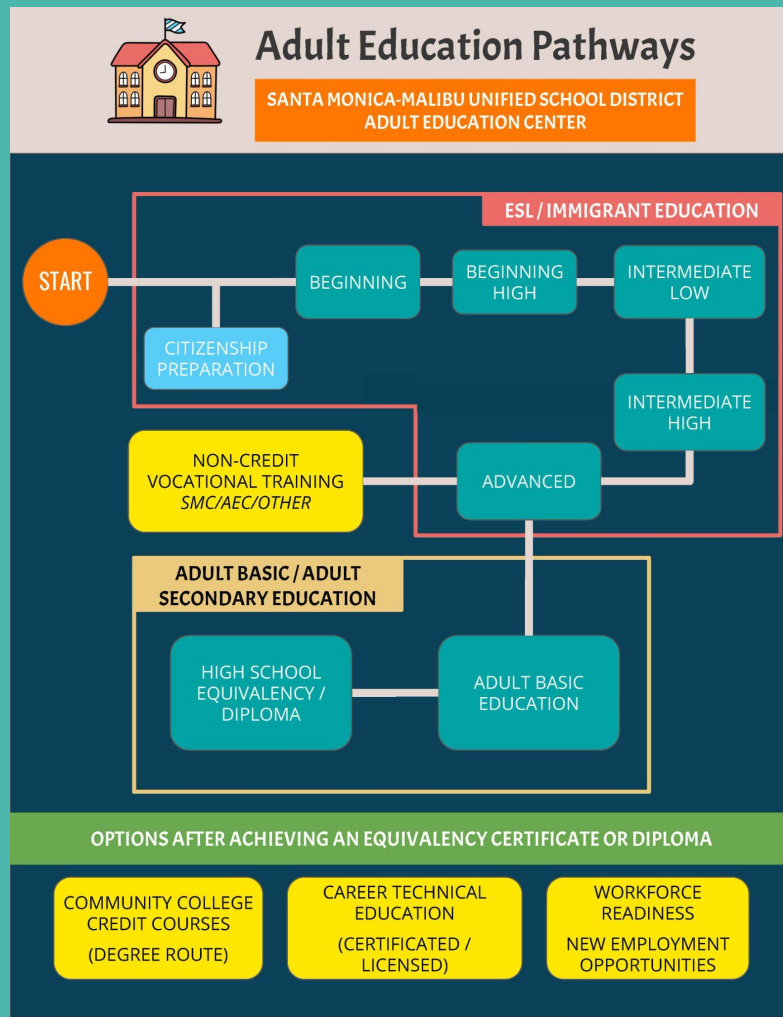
Adult Education Pathways

SANTA MONICA-MALIBU UNIFIED SCHOOL DISTRICT
ADULT EDUCATION CENTER

ESL / IMMIGRANT EDUCATION

START

BEGINNING

BEGINNING HIGH

INTERMEDIATE LOW

CITIZENSHIP PREPARATION

INTERMEDIATE HIGH

NON-CREDIT VOCATIONAL TRAINING
*SMC/AEC/OTHER*

ADVANCED

ADULT BASIC / ADULT SECONDARY EDUCATION

HIGH SCHOOL EQUIVALENCY / DIPLOMA

ADULT BASIC EDUCATION

OPTIONS AFTER ACHIEVING AN EQUIVALENCY CERTIFICATE OR DIPLOMA

COMMUNITY COLLEGE CREDIT COURSES
(DEGREE ROUTE)

CAREER TECHNICAL EDUCATION
(CERTIFICATED / LICENSED)

WORKFORCE READINESS
NEW EMPLOYMENT OPPORTUNITIES